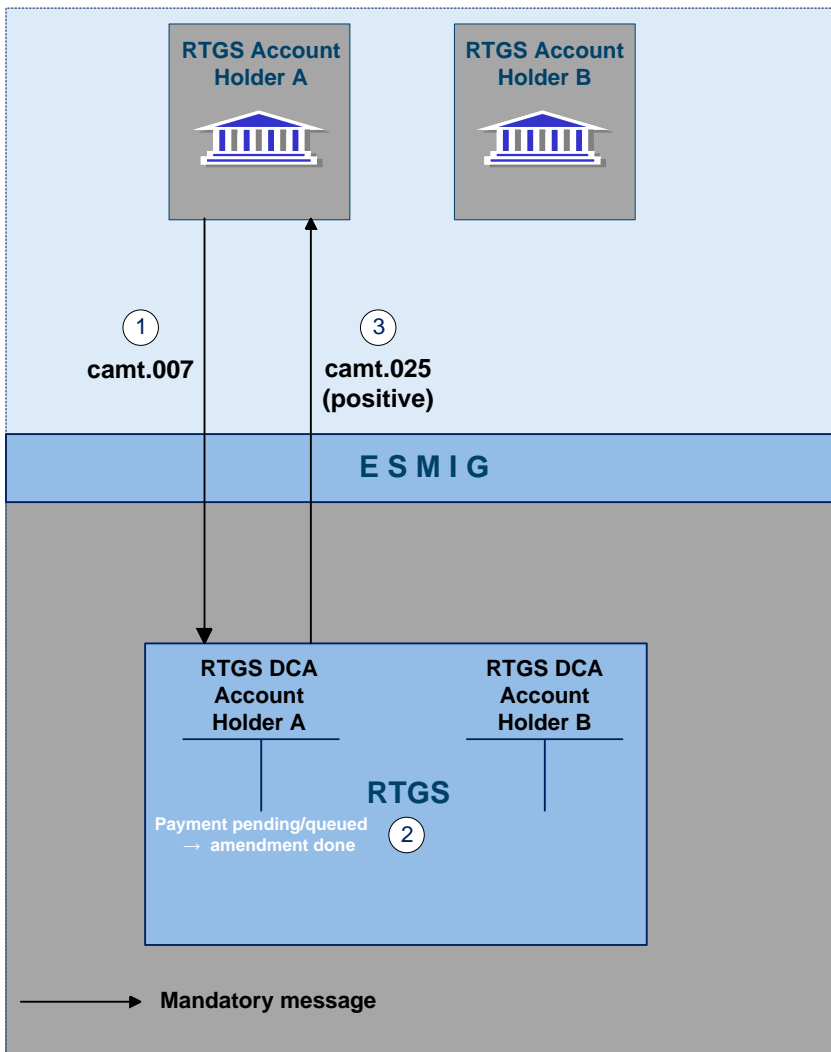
RTGS Account Holder A

RTGS Account Holder B

1
camt.007

3
camt.025 (positive)

E S M I G

RTGS DCA Account Holder A

RTGS DCA Account Holder B

RTGS

Payment pending/queued → amendment done

2

Mandatory message